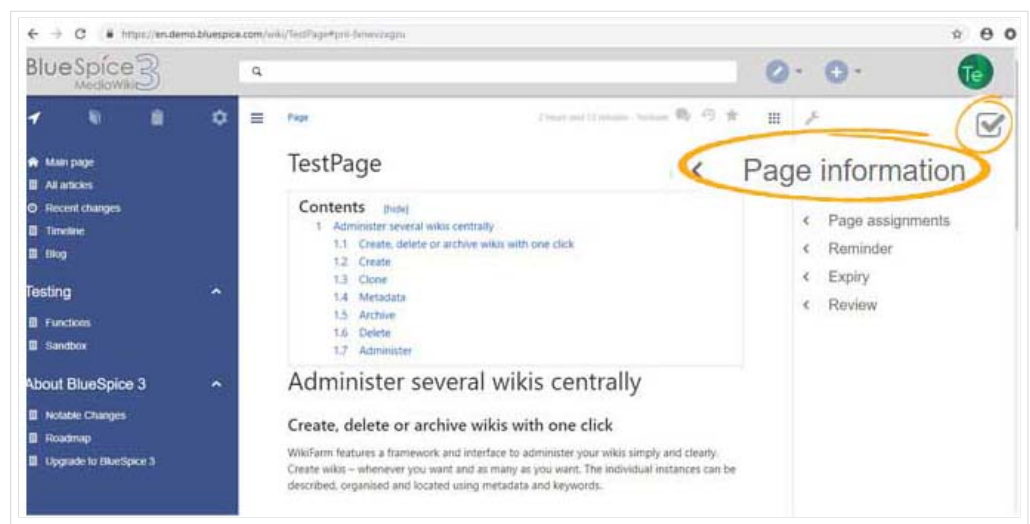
https://en.demo.bluespice.com/wiki/TestPage#pni-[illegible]

BlueSpice 3 MediaWiki

Te

Main page
All articles
Recent changes
Timeline
Blog

Testing
Functions
Sandbox

About BlueSpice 3
Notable Changes
Roadmap
Upgrade to BlueSpice 3

Page

2 hours and 13 minutes - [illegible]

TestPage

Contents [hide]
1 Administer several wikis centrally
1.1 Create, delete or archive wikis with one click
1.2 Create
1.3 Clone
1.4 Metadata
1.5 Archive
1.6 Delete
1.7 Administer

Administer several wikis centrally

Create, delete or archive wikis with one click

WikiFarm features a framework and interface to administer your wikis simply and clearly. Create wikis – whenever you want and as many as you want. The individual instances can be described, organised and located using metadata and keywords.

Page information
Page assignments
Reminder
Expiry
Review